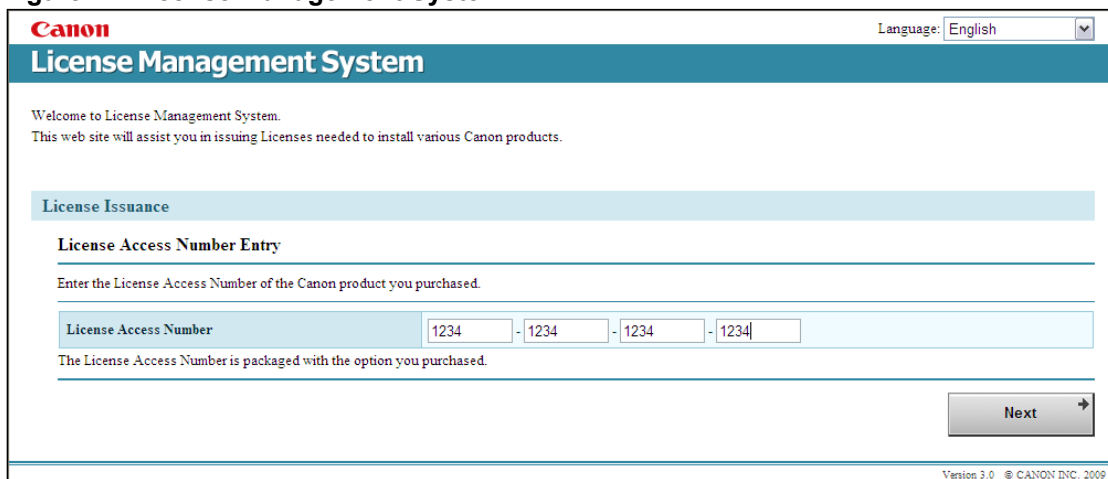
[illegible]

Canon

Language: English

License Management System

Welcome to License Management System.
This web site will assist you in issuing Licenses needed to install various Canon products.

License Issuance

License Access Number Entry

Enter the License Access Number of the Canon product you purchased.

| License Access Number | 1234 - 1234 - 1234 - 1234 |
|---|---|

The License Access Number is packaged with the option you purchased.

Next

Version 3.0 © CANON INC. 2009